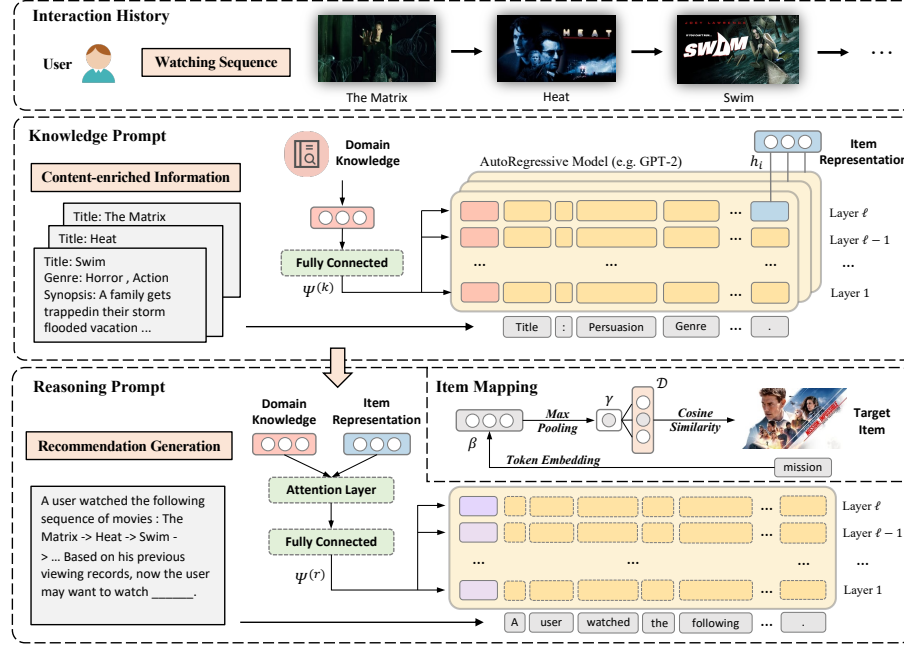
Interaction History

User

Watching Sequence

The Matrix

Heat

Swim

...

Knowledge Prompt

Content-enriched Information

Title: The Matrix

Title: Heat

Title: Swim
Genre: Horror , Action
Synopsis: A family gets trappedin their storm flooded vacation ...

Domain Knowledge

Fully Connected

$\Psi^{(k)}$

AutoRegressive Model (e.g. GPT-2)

$h_i$

Item Representation

...

...

...

...

...

Layer $\ell$

Layer $\ell-1$

...

Layer 1

Title

:

Persuasion

Genre

...

.

Reasoning Prompt

Recommendation Generation

A user watched the following sequence of movies : The Matrix -> Heat -> Swim -> ... Based on his previous viewing records, now the user may want to watch _______.

Domain Knowledge

Item Representation

Attention Layer

Fully Connected

$\Psi^{(r)}$

Item Mapping

$\beta$

Max Pooling

$\gamma$

$\mathcal{D}$

Cosine Similarity

Target Item

Token Embedding

mission

...

...

...

...

...

Layer $\ell$

Layer $\ell-1$

...

Layer 1

A

user

watched

the

following

...

.